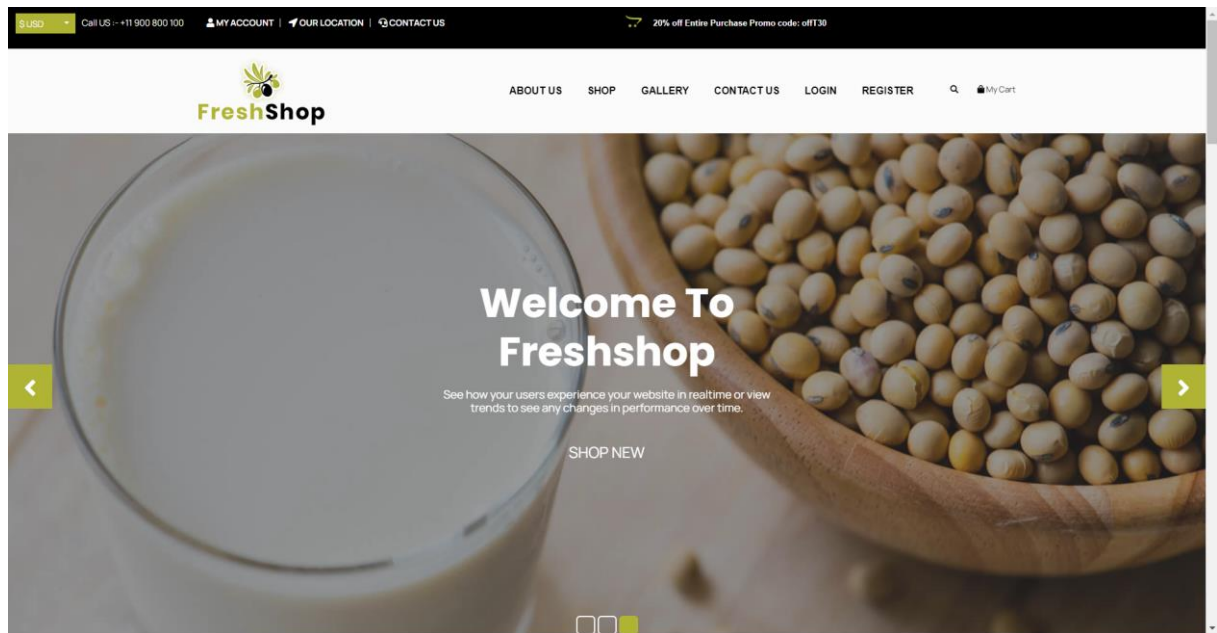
$ USD Call US :- +11 900 800 100 MY ACCOUNT | OUR LOCATION | CONTACT US

20% off Entire Purchase Promo code: offT30

FreshShop

ABOUT US SHOP GALLERY CONTACT US LOGIN REGISTER My Cart

Welcome To Freshshop

See how your users experience your website in realtime or view trends to see any changes in performance over time.

SHOP NEW